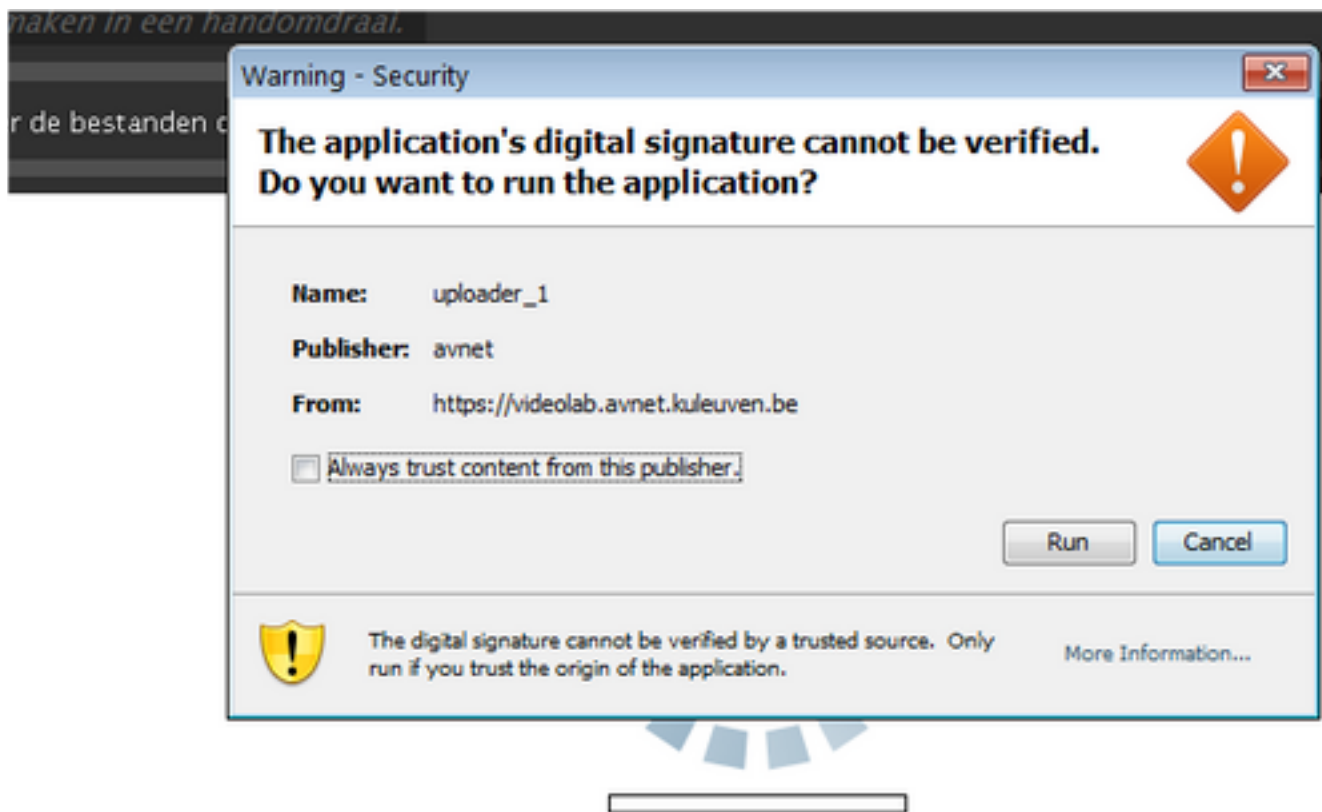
maken in een handomdraai.

r de bestanden c

Warning - Security

The application's digital signature cannot be verified. Do you want to run the application?

Name: uploader_1

Publisher: avnet

From: https://videolab.avnet.kuleuven.be

Always trust content from this publisher.

Run

Cancel

The digital signature cannot be verified by a trusted source. Only run if you trust the origin of the application.

More Information...